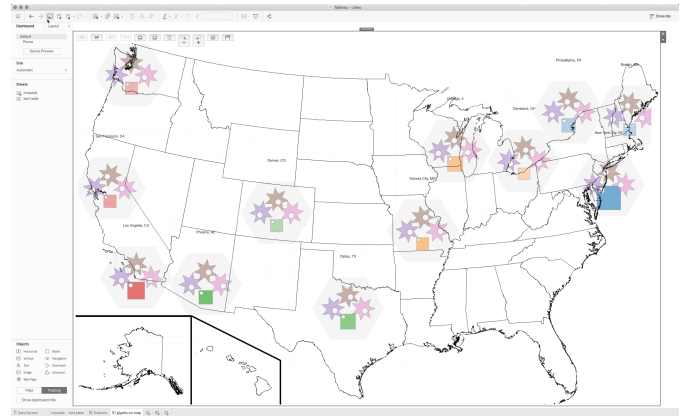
Tableau - cities

Show Me

Dashboard Layout

Default
Phone

Device Preview

Size
Automatic

Sheets
crosstab
text table

Philadelphia, PA
Boston
Chicago, IL
Cleveland, OH
New York City, NY
San Francisco, CA
Denver, CO
Kansas City, MO
Los Angeles, CA
Phoenix, AZ
Dallas, TX

Objects
Horizontal
Blank
Vertical
Navigation
Text
Download
Image
Extension
Web Page

Tiled Floating

Show dashboard title

Data Source crosstab text table Dualaxis glyphs on map